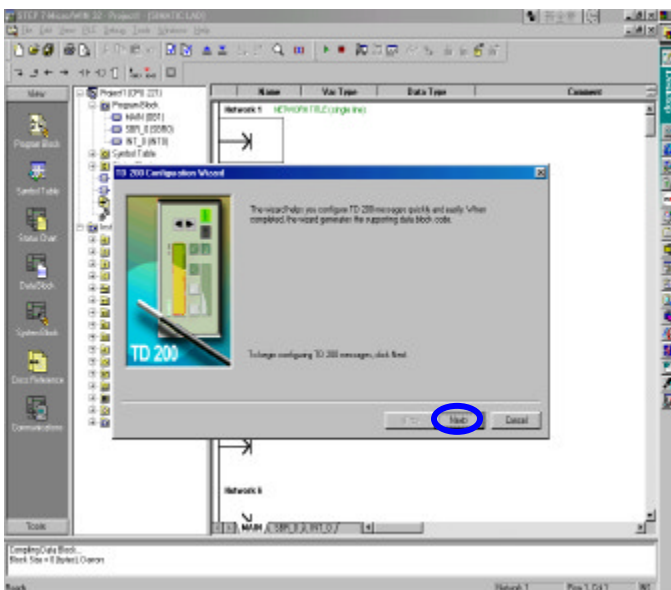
STEP 7-Micro/WIN 32 - Project1 - [SIMATIC LAD]

File Edit View PLC Debug Tools Windows Help

View

Program Block

Symbol Table

Status Chart

Data Block

System Block

Cross Reference

Communications

Tools

Project1 (CPU 221)

Program Block

MAIN (OB1)

SBR_0 (SBR0)

INT_0 (INT0)

Symbol Table

Name | Var Type | Data Type | Comment

Network 1 NETWORK TITLE (single line)

TD 200 Configuration Wizard

The wizard helps you configure TD 200 messages quickly and easily. When completed, the wizard generates the supporting data block code.

To begin configuring TD 200 messages, click Next.

TD 200

< Prev

Next >

Cancel

Network 6

MAIN SBR_0 INT_0

Compiling Data Block...

Block Size = 0 (bytes), 0 errors

Ready

Network 1

Row 1, Col 1

INS